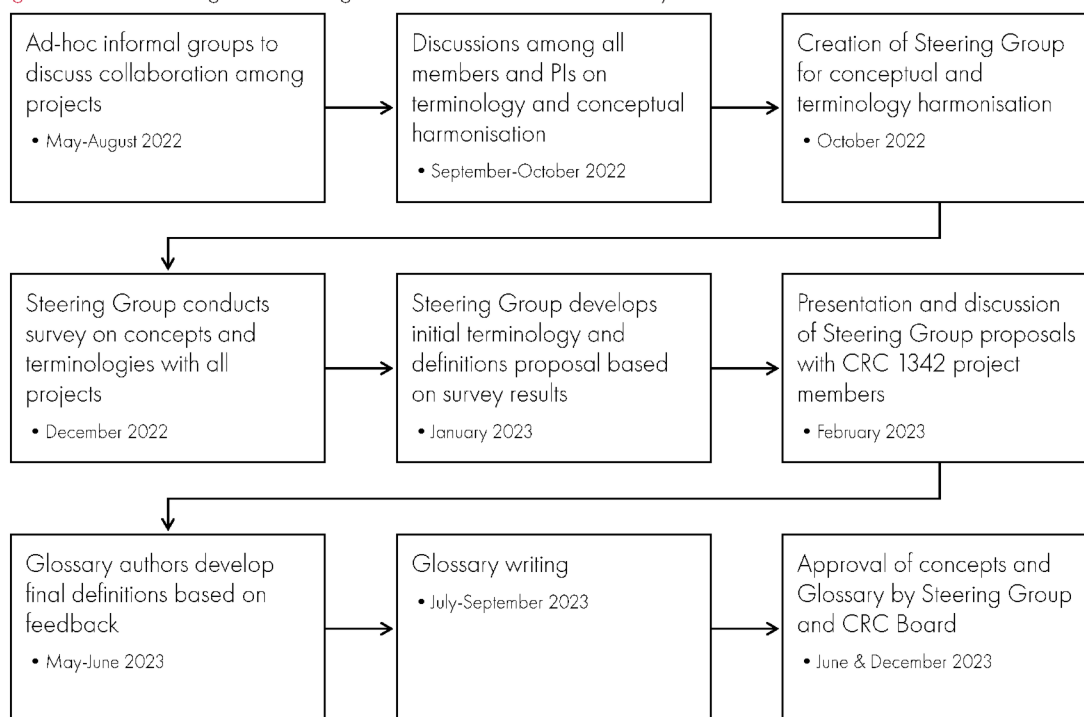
Ad-hoc informal groups to discuss collaboration among projects

• May-August 2022

Discussions among all members and PIs on terminology and conceptual harmonisation

• September-October 2022

Creation of Steering Group for conceptual and terminology harmonisation

• October 2022

Steering Group conducts survey on concepts and terminologies with all projects

• December 2022

Steering Group develops initial terminology and definitions proposal based on survey results

• January 2023

Presentation and discussion of Steering Group proposals with CRC 1342 project members

• February 2023

Glossary authors develop final definitions based on feedback

• May-June 2023

Glossary writing

• July-September 2023

Approval of concepts and Glossary by Steering Group and CRC Board

• June & December 2023